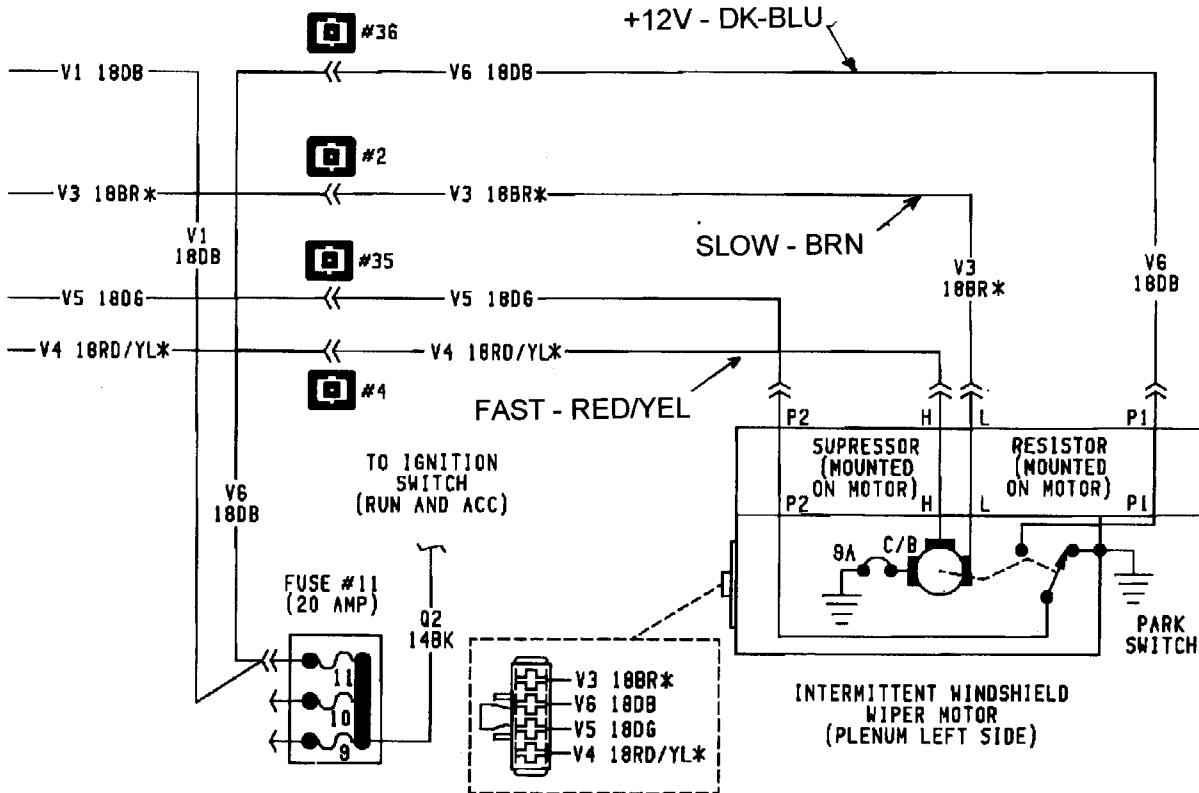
+12V - DK-BLU

#36

V1 18DB

V6 18DB

#2

V3 18BR*

V3 18BR*

V1
18DB

SLOW - BRN

#35

V3
18BR*

V6
18DB

V5 18DG

V5 18DG

V4 18RD/YL*

V4 18RD/YL*

#4

FAST - RED/YEL

P2

H

L

P1

SUPRESSOR (MOUNTED ON MOTOR)

RESISTOR (MOUNTED ON MOTOR)

P2

H

L

P1

TO IGNITION SWITCH (RUN AND ACC)

V6
18DB

9A

C/B

FUSE #11 (20 AMP)

Q2
14BK

PARK SWITCH

11

10

9

V3 18BR*

V6 18DB

V5 18DG

V4 18RD/YL*

INTERMITTENT WINDSHIELD WIPER MOTOR (PLENUM LEFT SIDE)